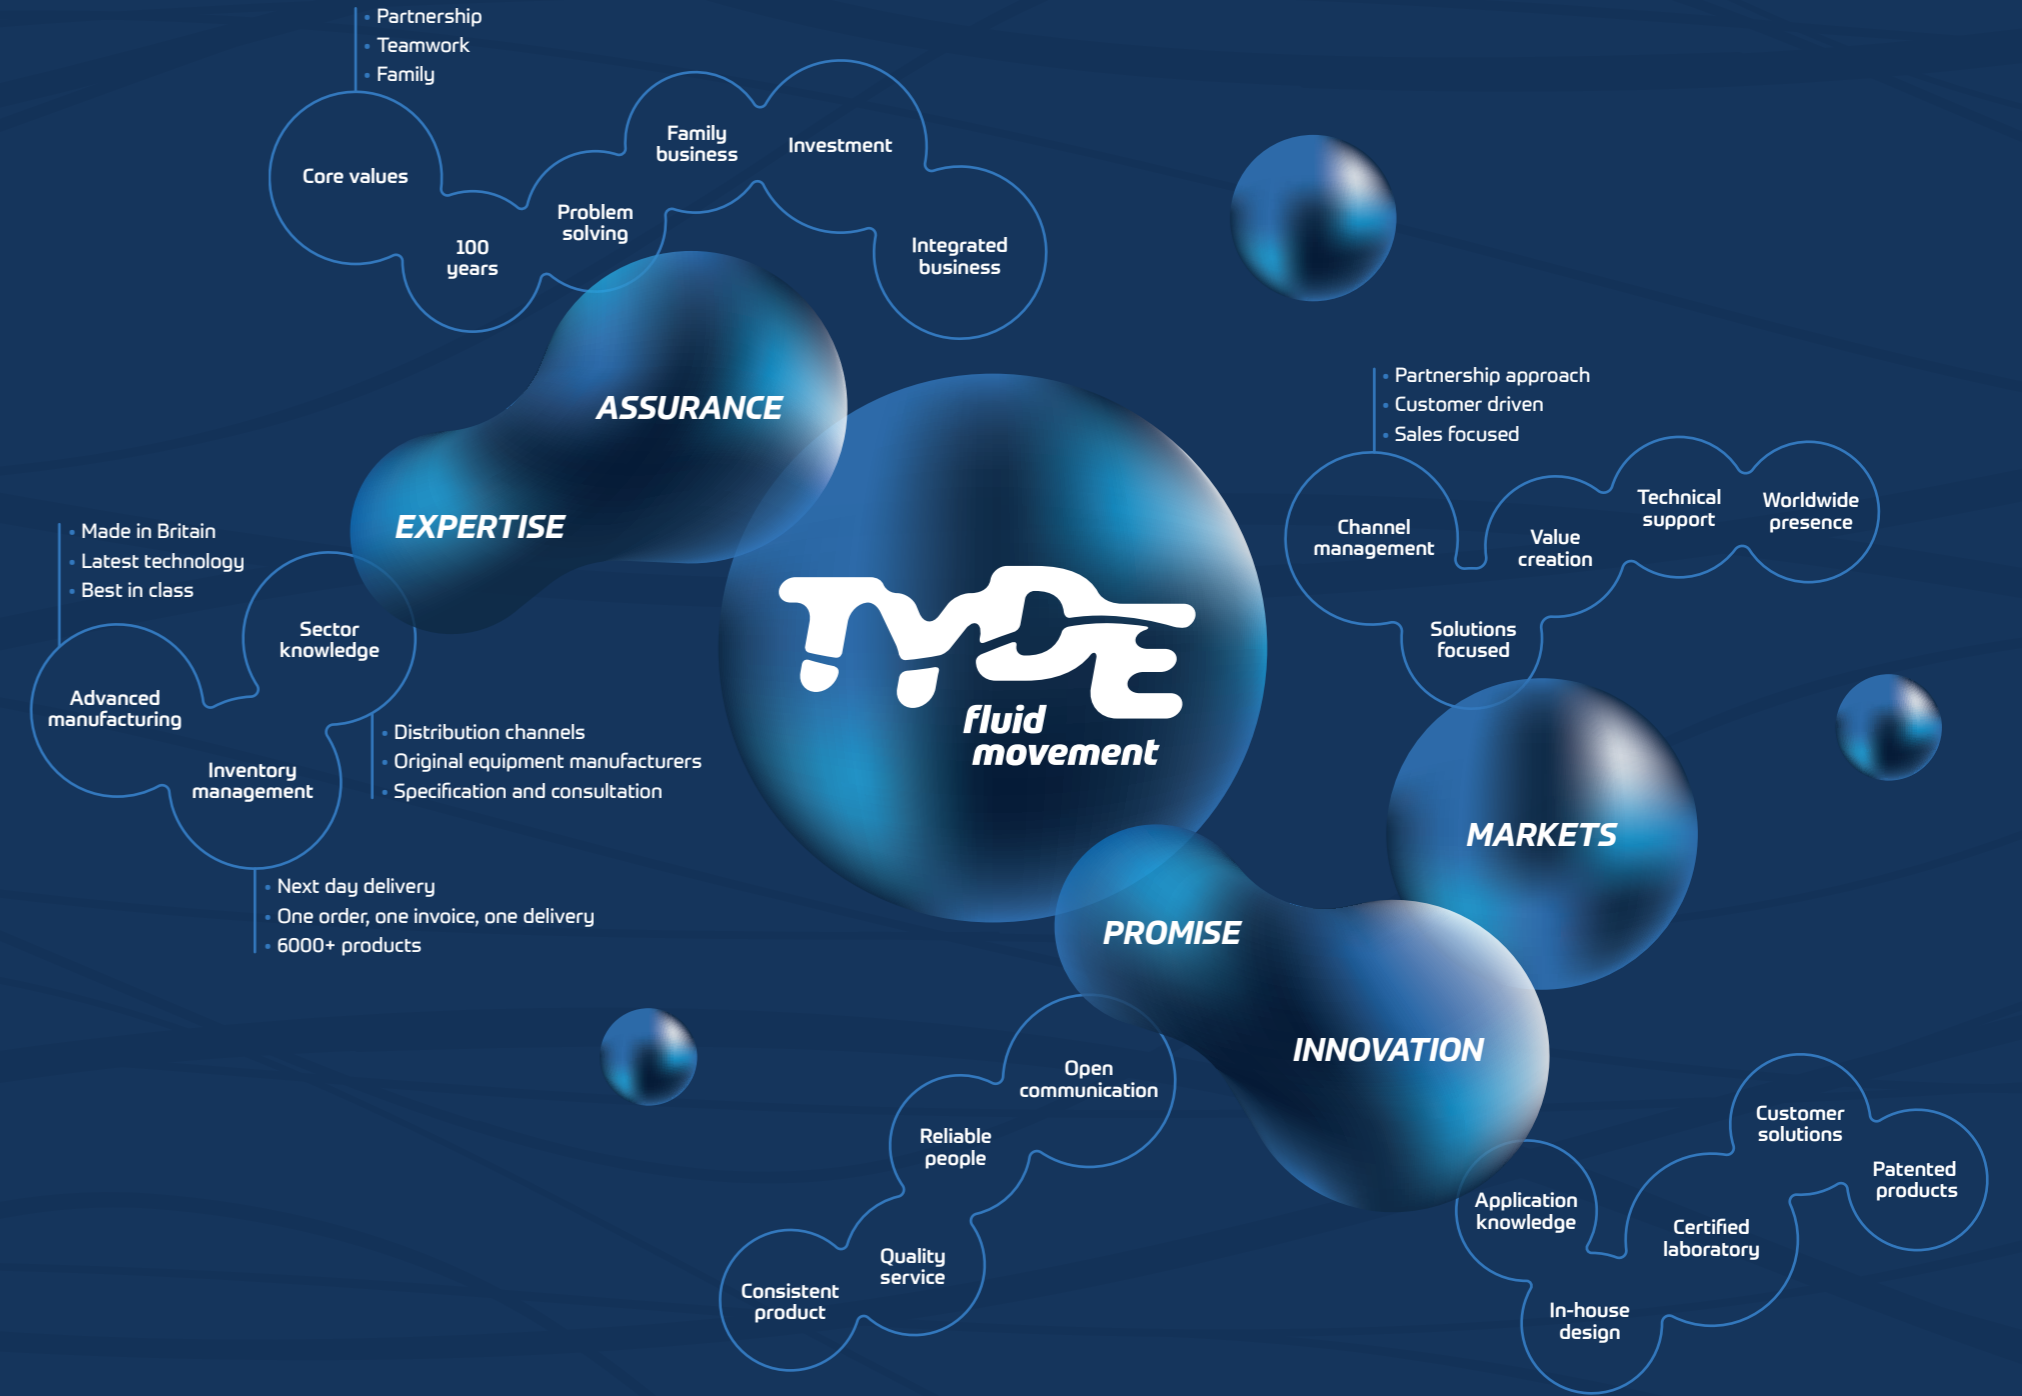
• Partnership
• Teamwork
• Family

Core values

100 years

Problem solving

Family business

Investment

Integrated business

ASSURANCE

EXPERTISE

• Made in Britain
• Latest technology
• Best in class

Sector knowledge

Advanced manufacturing

Inventory management

• Distribution channels
• Original equipment manufacturers
• Specification and consultation

• Next day delivery
• One order, one invoice, one delivery
• 6000+ products

TYDE
fluid movement

• Partnership approach
• Customer driven
• Sales focused

Channel management

Value creation

Technical support

Worldwide presence

Solutions focused

MARKETS

PROMISE

INNOVATION

Open communication

Reliable people

Quality service

Consistent product

Customer solutions

Patented products

Application knowledge

Certified laboratory

In-house design